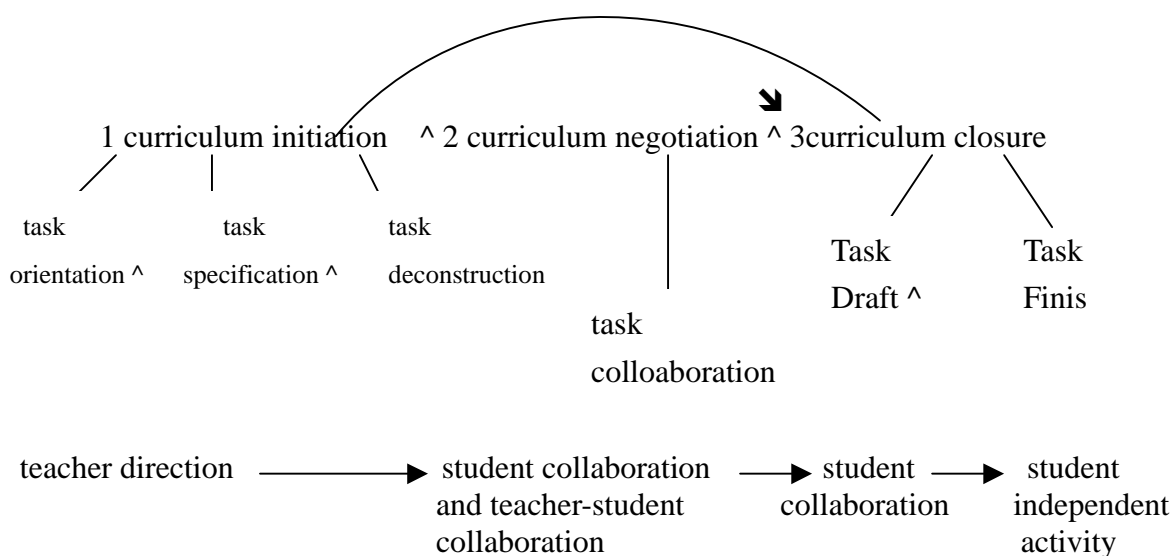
1 curriculum initiation ^ 2 curriculum negotiation ^ 3curriculum closure

task orientation ^

task specification ^

task deconstruction

task colloaboration

Task Draft ^

Task Finis

teacher direction

student collaboration and teacher-student collaboration

student collaboration

student independent activity